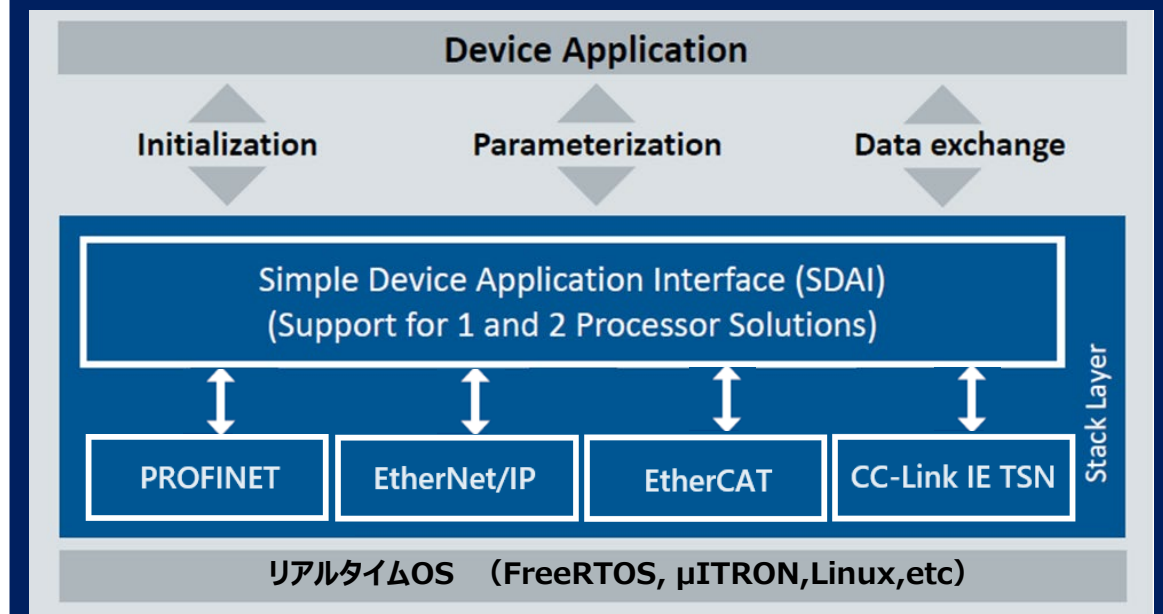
Device Application

Initialization

Parameterization

Data exchange

Simple Device Application Interface (SDAI)
(Support for 1 and 2 Processor Solutions)

Stack Layer

PROFINET

EtherNet/IP

EtherCAT

CC-Link IE TSN

リアルタイムOS （FreeRTOS, μITRON,Linux,etc）